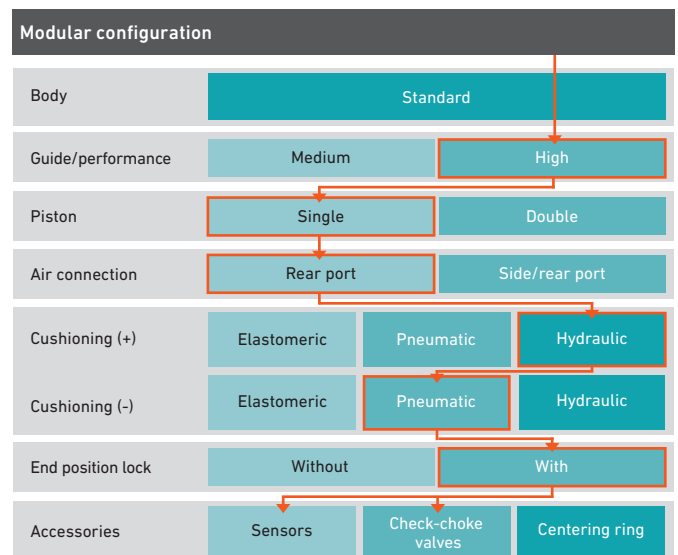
Modular configuration

| | | | |
|---|---|---|---|
| Body | Standard | | |
| Guide/performance | Medium | High | |
| Piston | Single | Double | |
| Air connection | Rear port | Side/rear port | |
| Cushioning (+) | Elastomeric | Pneumatic | Hydraulic |
| Cushioning (-) | Elastomeric | Pneumatic | Hydraulic |
| End position lock | Without | With | |
| Accessories | Sensors | Check-choke valves | Centering ring |